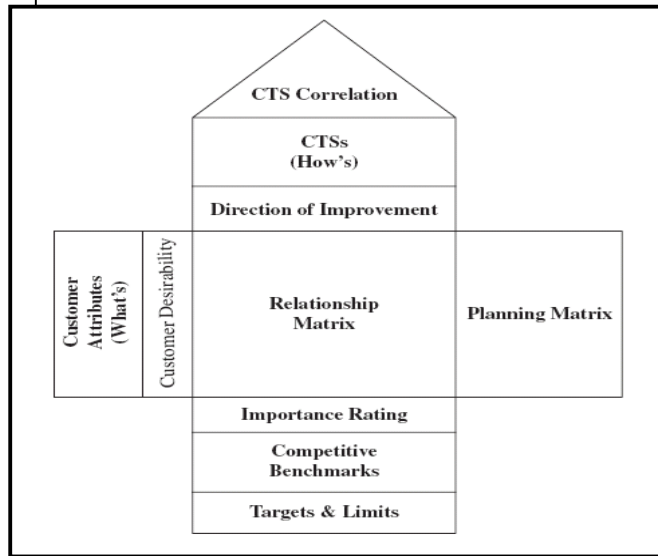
CTS Correlation

CTSs
(How's)

Direction of Improvement

Customer Attributes (What's)

Customer Desirability

Relationship Matrix

Planning Matrix

Importance Rating

Competitive Benchmarks

Targets & Limits